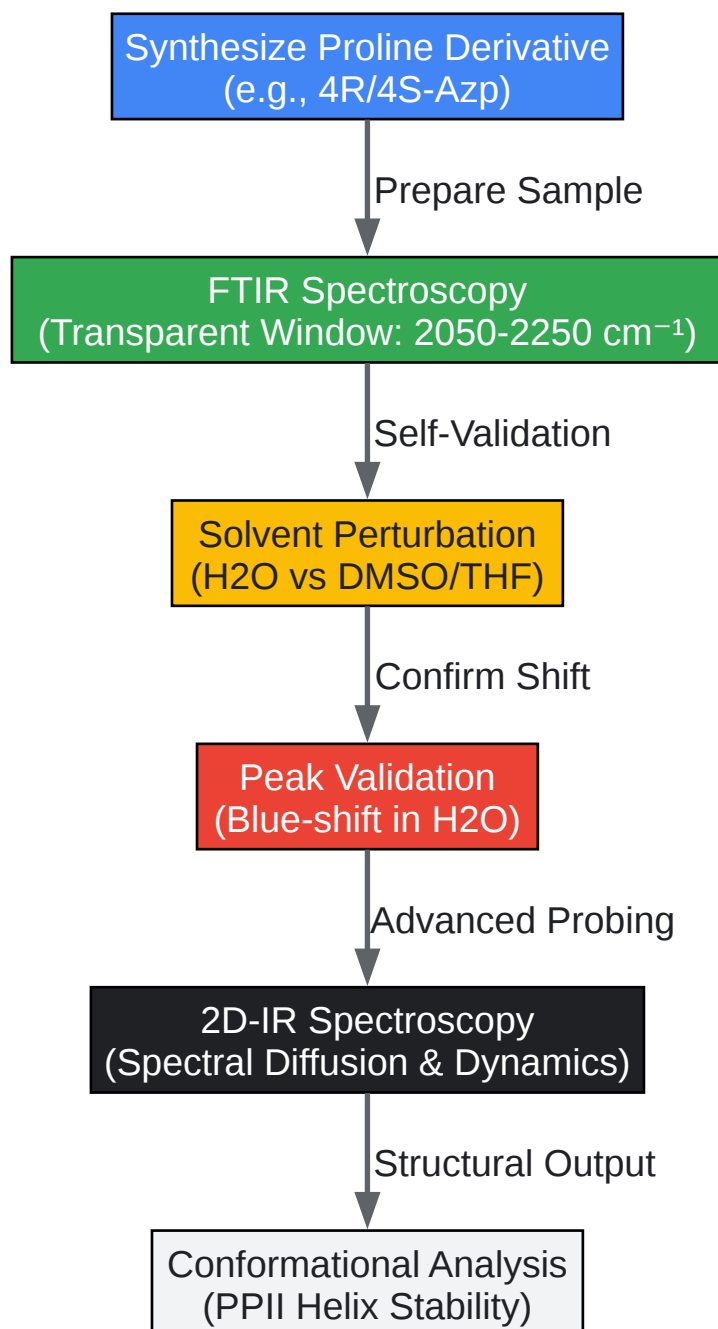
Synthesize Proline Derivative
(e.g., 4R/4S-Azp)

Prepare Sample

FTIR Spectroscopy
(Transparent Window: 2050-2250 cm⁻¹)

Self-Validation

Solvent Perturbation
(H2O vs DMSO/THF)

Confirm Shift

Peak Validation
(Blue-shift in H2O)

Advanced Probing

2D-IR Spectroscopy
(Spectral Diffusion & Dynamics)

Structural Output

Conformational Analysis
(PPII Helix Stability)